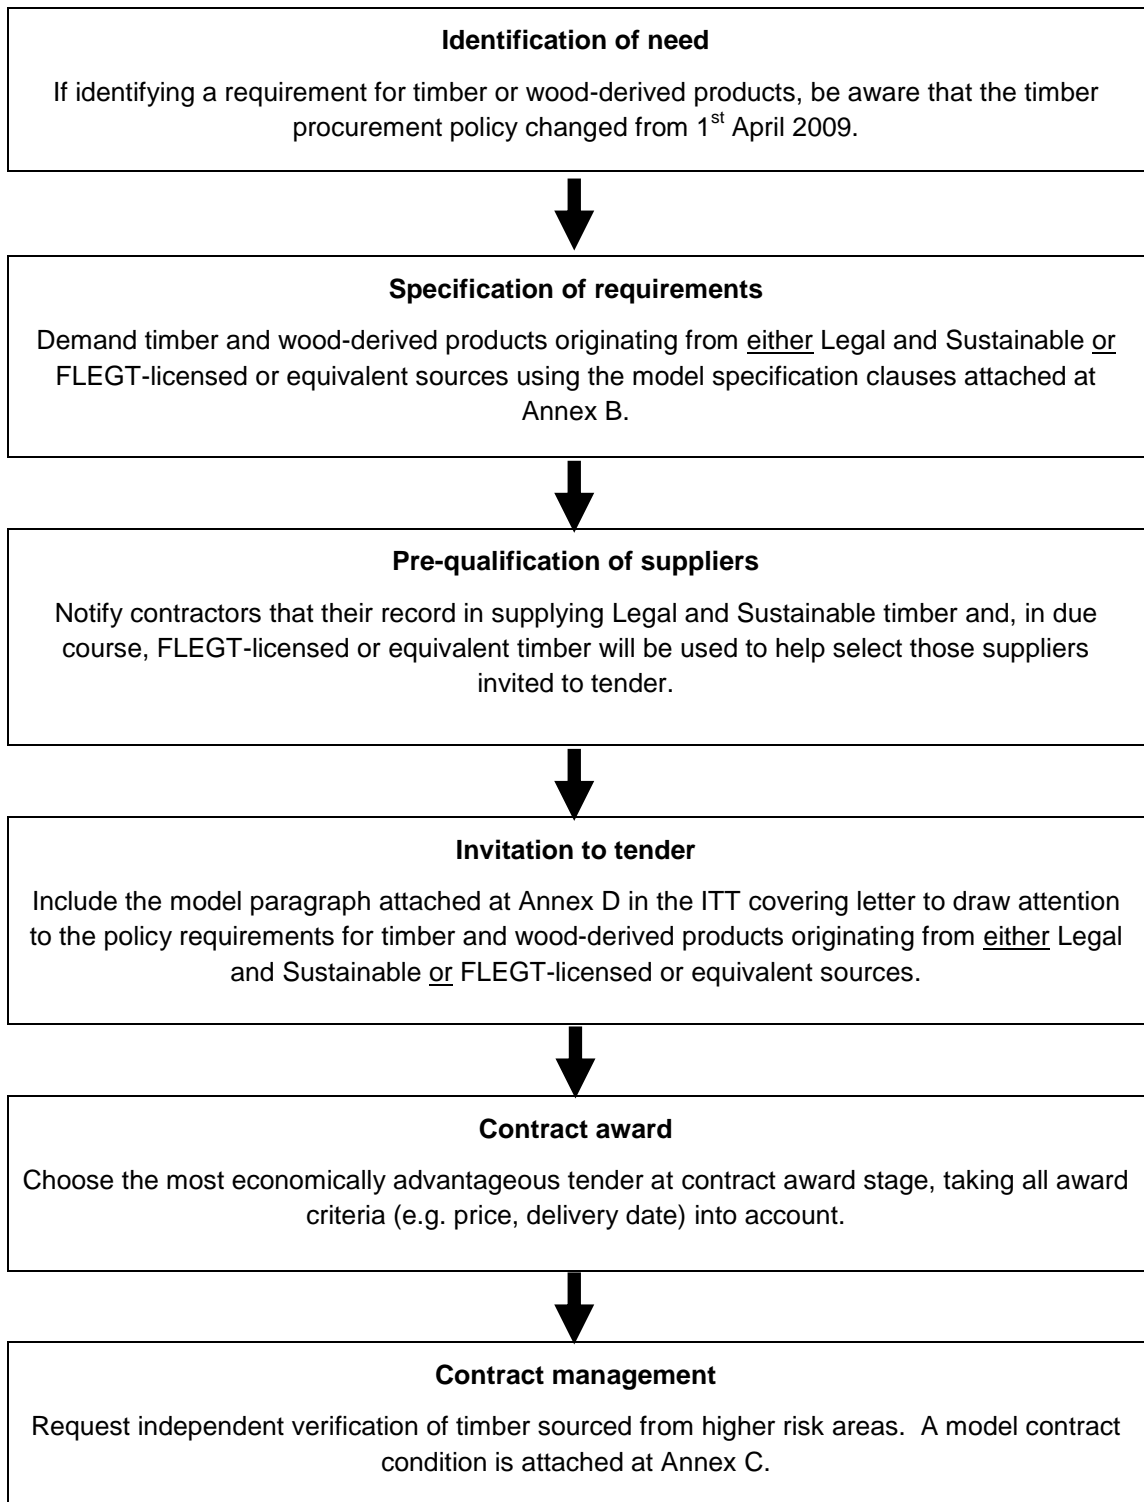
**Identification of need**

If identifying a requirement for timber or wood-derived products, be aware that the timber procurement policy changed from 1$^{st}$ April 2009.

**Specification of requirements**

Demand timber and wood-derived products originating from either Legal and Sustainable or FLEGT-licensed or equivalent sources using the model specification clauses attached at Annex B.

**Pre-qualification of suppliers**

Notify contractors that their record in supplying Legal and Sustainable timber and, in due course, FLEGT-licensed or equivalent timber will be used to help select those suppliers invited to tender.

**Invitation to tender**

Include the model paragraph attached at Annex D in the ITT covering letter to draw attention to the policy requirements for timber and wood-derived products originating from either Legal and Sustainable or FLEGT-licensed or equivalent sources.

**Contract award**

Choose the most economically advantageous tender at contract award stage, taking all award criteria (e.g. price, delivery date) into account.

**Contract management**

Request independent verification of timber sourced from higher risk areas. A model contract condition is attached at Annex C.